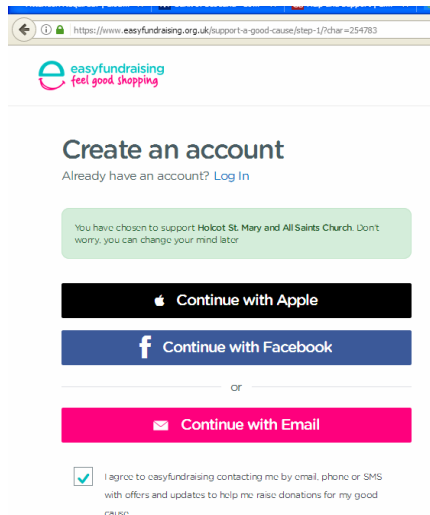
https://www.easyfundraising.org.uk/support-a-good-cause/step-1/?char=254783

easyfundraising
feel good shopping

Create an account

Already have an account? Log In

You have chosen to support Holcot St. Mary and All Saints Church. Don't worry, you can change your mind later

Continue with Apple

Continue with Facebook

or

Continue with Email

I agree to easyfundraising contacting me by email, phone or SMS with offers and updates to help me raise donations for my good cause.